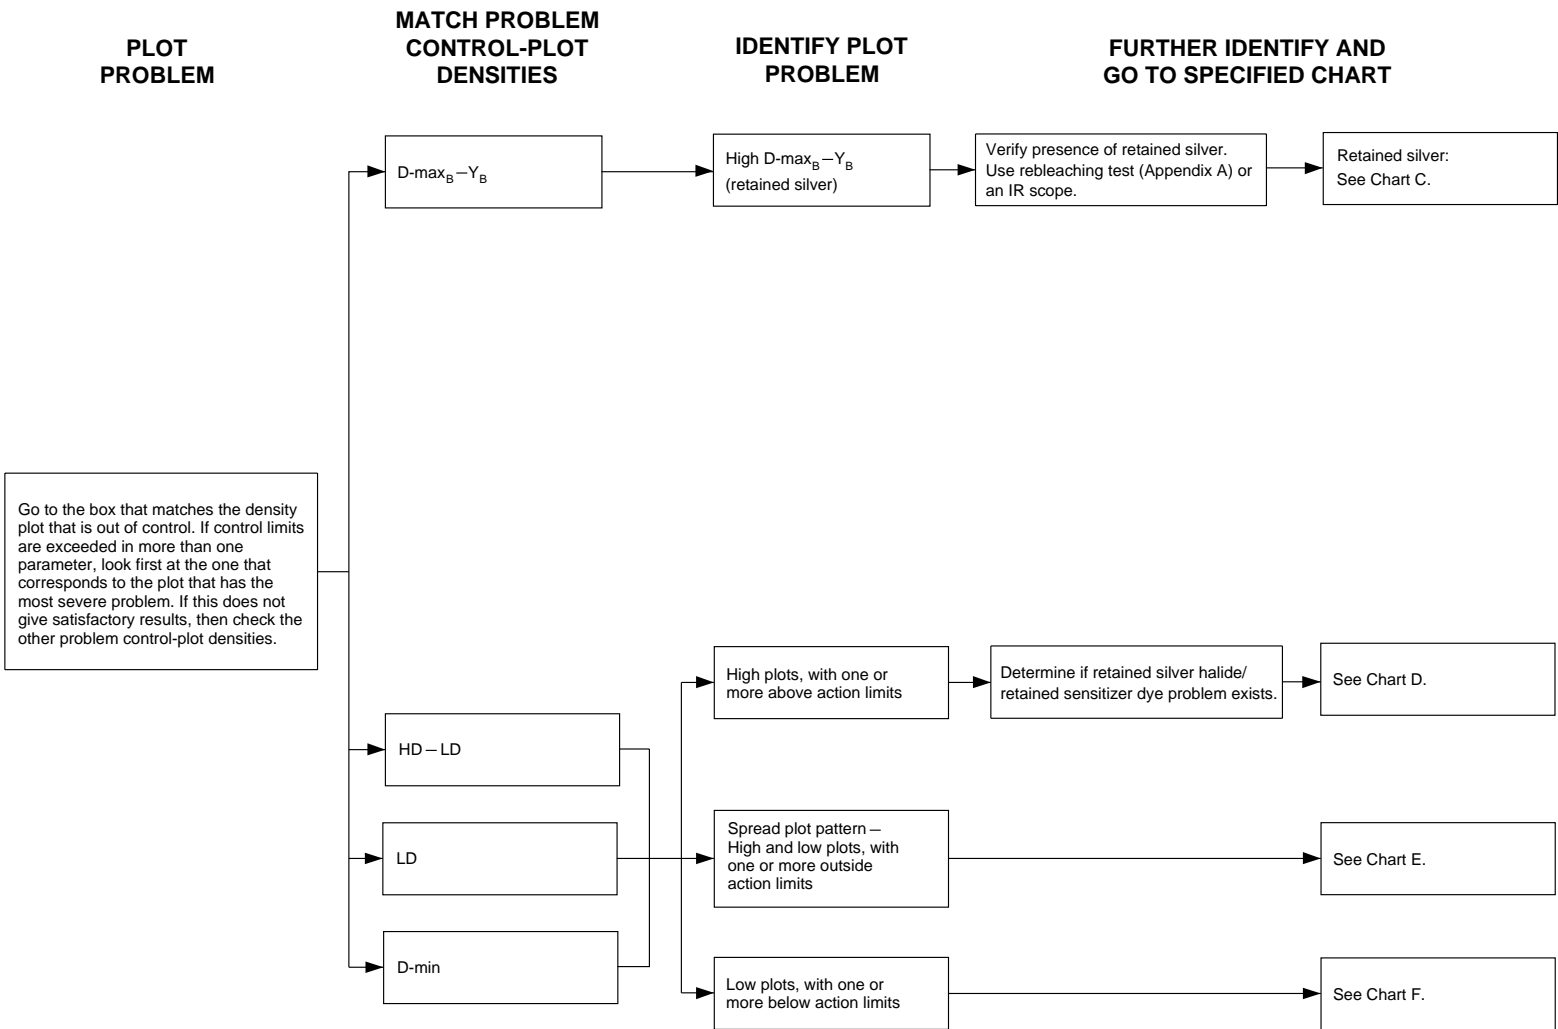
PLOT PROBLEM

MATCH PROBLEM CONTROL-PLOT DENSITIES

IDENTIFY PLOT PROBLEM

FURTHER IDENTIFY AND GO TO SPECIFIED CHART

Go to the box that matches the density plot that is out of control. If control limits are exceeded in more than one parameter, look first at the one that corresponds to the plot that has the most severe problem. If this does not give satisfactory results, then check the other problem control-plot densities.

D-max$_B$ – Y$_B$

High D-max$_B$ – Y$_B$ (retained silver)

Verify presence of retained silver. Use rebleaching test (Appendix A) or an IR scope.

Retained silver: See Chart C.

HD – LD

LD

D-min

High plots, with one or more above action limits

Determine if retained silver halide/ retained sensitizer dye problem exists.

See Chart D.

Spread plot pattern – High and low plots, with one or more outside action limits

See Chart E.

Low plots, with one or more below action limits

See Chart F.